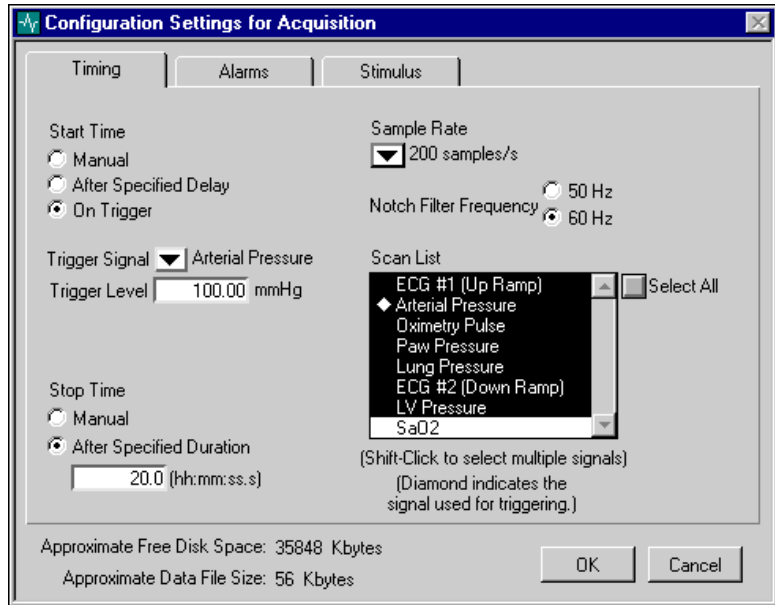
Configuration Settings for Acquisition

Timing | Alarms | Stimulus

Start Time
Manual
After Specified Delay
On Trigger

Trigger Signal Arterial Pressure
Trigger Level 100.00 mmHg

Stop Time
Manual
After Specified Duration
20.0 (hh:mm:ss.s)

Sample Rate
200 samples/s

Notch Filter Frequency 50 Hz
60 Hz

Scan List
ECG #1 (Up Ramp)
◆ Arterial Pressure
Oximetry Pulse
Paw Pressure
Lung Pressure
ECG #2 (Down Ramp)
LV Pressure
SaO2

Select All

(Shift-Click to select multiple signals)
(Diamond indicates the signal used for triggering.)

Approximate Free Disk Space: 35848 Kbytes
Approximate Data File Size: 56 Kbytes

OK
Cancel